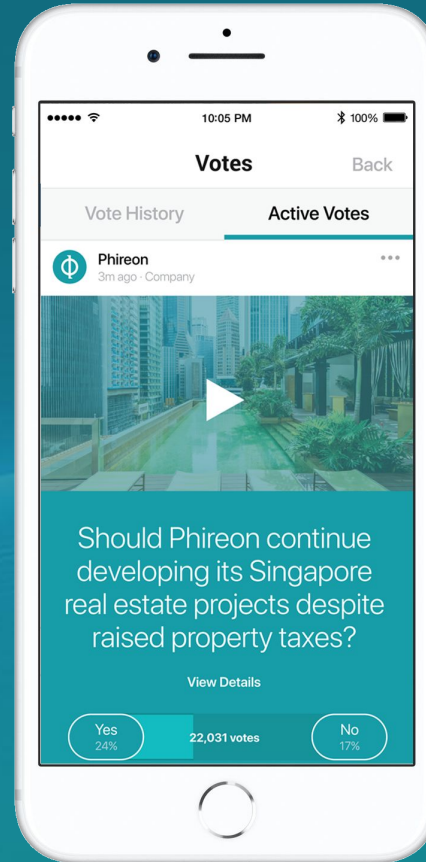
10:05 PM

100%

Votes

Back

Vote History

Active Votes

Phireon
3m ago · Company

Should Phireon continue developing its Singapore real estate projects despite raised property taxes?

View Details

Yes
24%

22,031 votes

No
17%